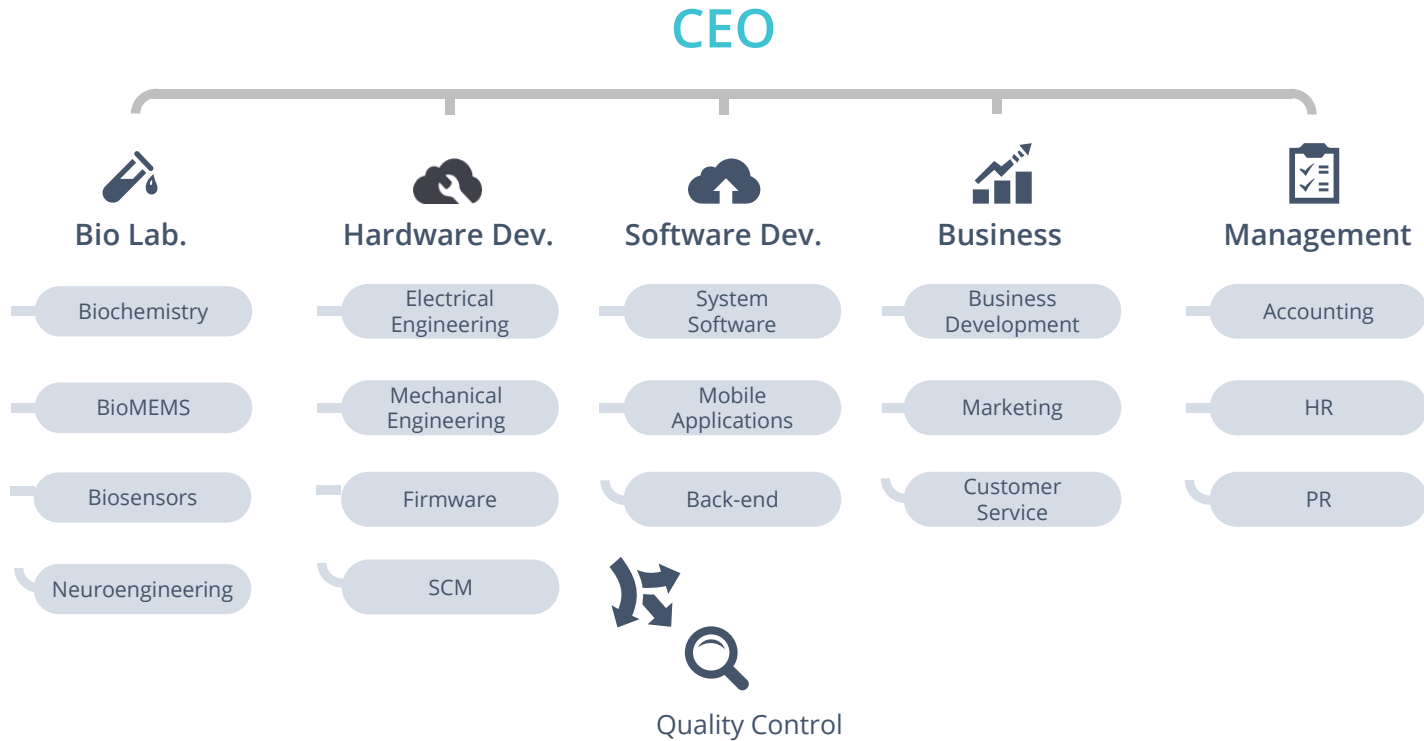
CEO

Bio Lab.

Biochemistry

BioMEMS

Biosensors

Neuroengineering

Hardware Dev.

Electrical Engineering

Mechanical Engineering

Firmware

SCM

Software Dev.

System Software

Mobile Applications

Back-end

Business

Business Development

Marketing

Customer Service

Management

Accounting

HR

PR

Quality Control